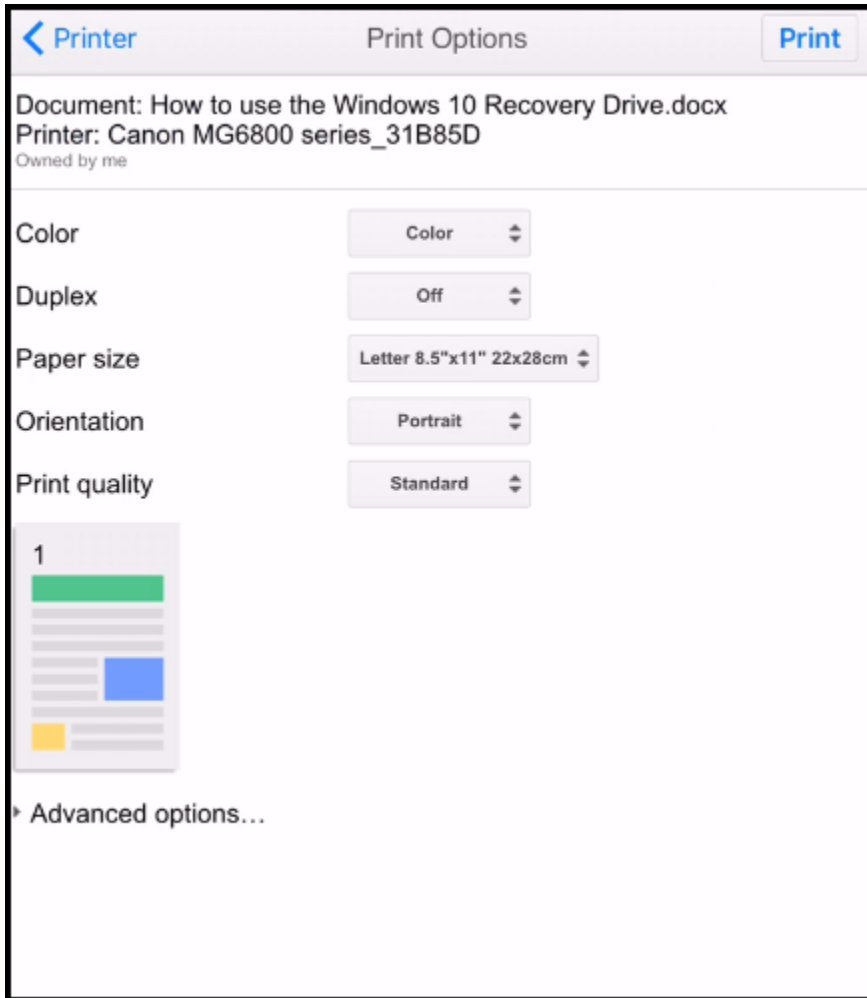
Printer
Print Options
Print

Document: How to use the Windows 10 Recovery Drive.docx
Printer: Canon MG6800 series_31B85D
Owned by me

Color Color
Duplex Off
Paper size Letter 8.5"x11" 22x28cm
Orientation Portrait
Print quality Standard

1

Advanced options...